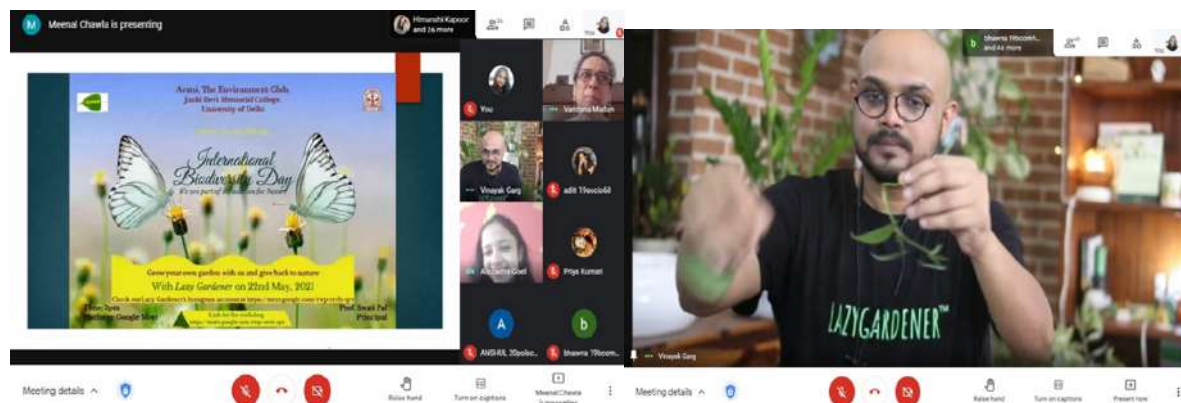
Meenal Chawla is presenting

Himanshi Kapoor and 26 more

Aranya, The Environment Club
Janki Devi Memorial College
University of Delhi

International Biodiversity Day

We are part of the solution for Nature

Grow your own garden with us and give back to nature

With Lazy Gardener on 22nd May, 2021

Check out Lazy Gardener's Instagram account at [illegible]

Time: 3pm
Platform: Google Meet

Link for the workshop:
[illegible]

Prof. Swati Pal
Principal

You

Vandana Madan

Vinayak Garg

aditi 19socio68

Alizabeth Goel

Priya Kumari

A

ANSHUL 20polsc...

b

bhawna 19bcom...

Meeting details

Raise hand

Turn on captions

Meenal Chawla is presenting

bhawna 19bcom... and 26 more

LAZYGARDENER™

Vinayak Garg

Meeting details

Raise hand

Turn on captions

Present now